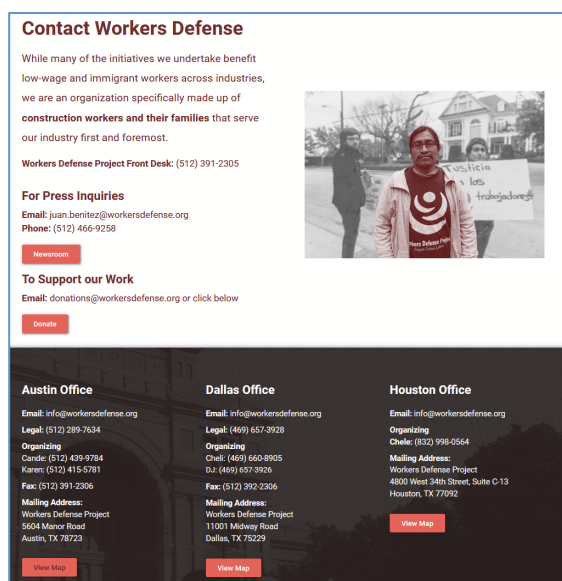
Contact Workers Defense

While many of the initiatives we undertake benefit low-wage and immigrant workers across industries, we are an organization specifically made up of **construction workers and their families** that serve our industry first and foremost.

Workers Defense Project Front Desk: (512) 391-2305

For Press Inquiries

Email: juan.benitez@workersdefense.org
Phone: (512) 466-9258

Newsroom

To Support our Work

Email: donations@workersdefense.org or click below

Donate

Justicia
los
trabajadores

Workers Defense Project

Austin Office

Email: info@workersdefense.org

Legal: (512) 289-7634

Organizing
Cande: (512) 439-9784
Karen: (512) 415-5781

Fax: (512) 391-2306

Mailing Address:
Workers Defense Project
5604 Manor Road
Austin, TX 78723

View Map

Dallas Office

Email: info@workersdefense.org

Legal: (469) 657-3928

Organizing
Cheli: (469) 660-8905
DJ: (469) 657-3926

Fax: (512) 392-2306

Mailing Address:
Workers Defense Project
11001 Midway Road
Dallas, TX 75229

View Map

Houston Office

Email: info@workersdefense.org

Organizing
Chele: (832) 998-0564

Mailing Address:
Workers Defense Project
4800 West 34th Street, Suite C-13
Houston, TX 77092

View Map